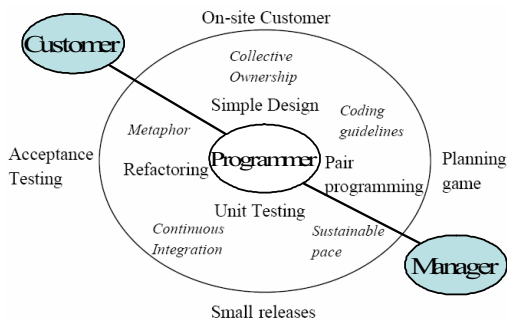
On-site Customer

Customer

Collective Ownership

Simple Design

Coding guidelines

Metaphor

Acceptance Testing

Refactoring

Programmer

Pair programming

Planning game

Unit Testing

Continuous Integration

Sustainable pace

Manager

Small releases